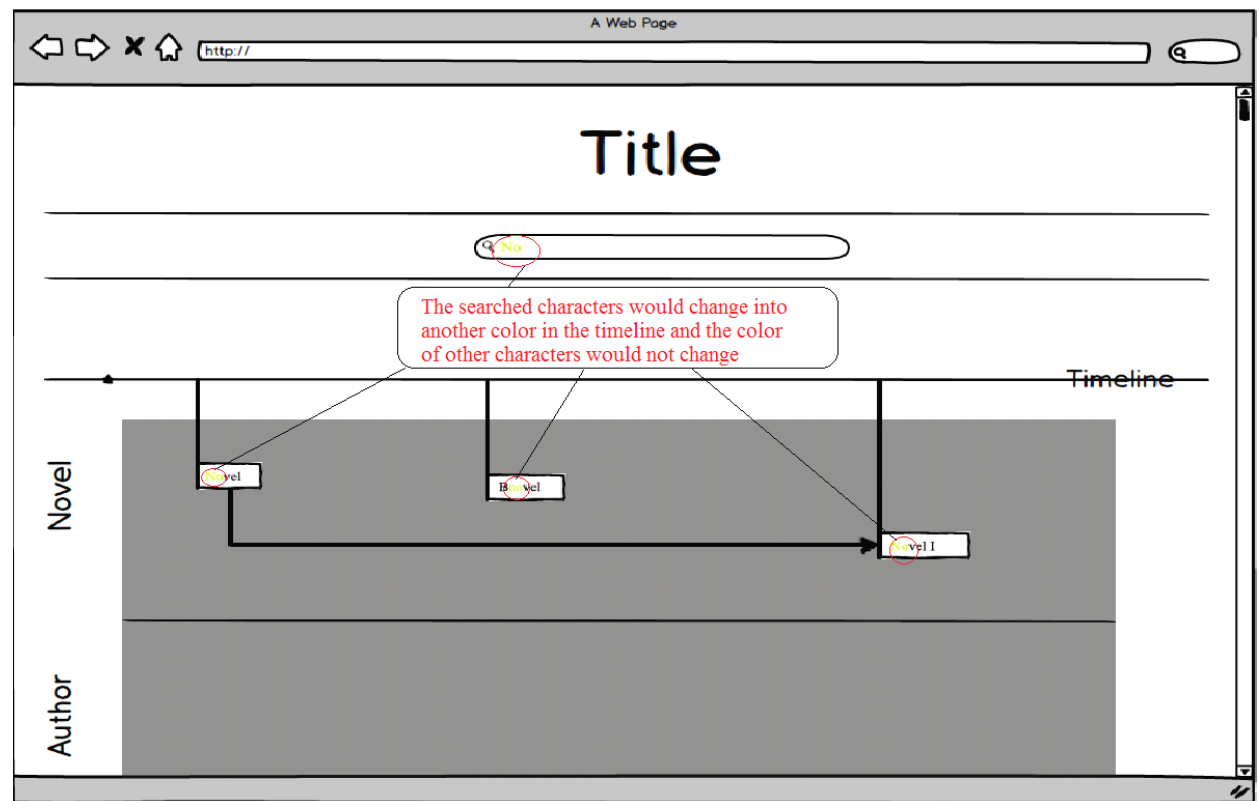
A Web Page

http://

Title

No

The searched characters would change into another color in the timeline and the color of other characters would not change

Timeline

Novel

Novel

Bnovel

Novel I

Author